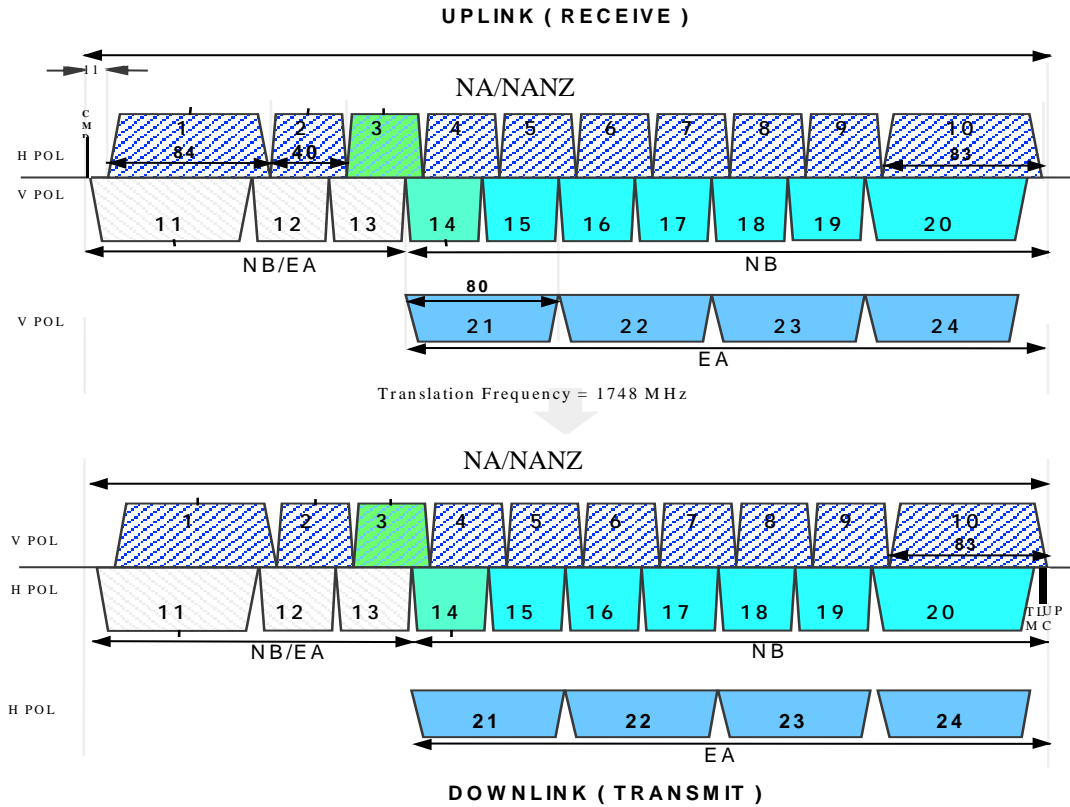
UPLINK ( RECEIVE )

1

NA/NANZ

C
M

H POL

1
84

2
40

3

4

5

6

7

8

9

10
83

V POL

11

12

13

14

15

16

17

18

19

20

NB/EA

NB

80

V POL

21

22

23

24

EA

Translation Frequency = 1748 MHz

NA/NANZ

V POL

1

2

3

4

5

6

7

8

9

10
83

H POL

11

12

13

14

15

16

17

18

19

20

TLUP
MC

NB/EA

NB

H POL

21

22

23

24

EA

DOWNLINK ( TRANSMIT )